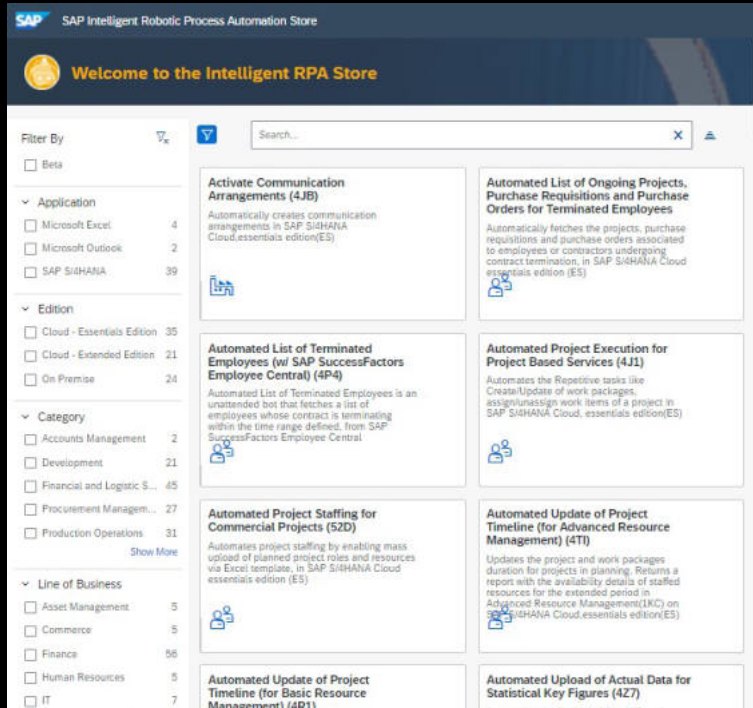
SAP SAP Intelligent Robotic Process Automation Store

Welcome to the Intelligent RPA Store

Filter By

Beta

Application
Microsoft Excel 4
Microsoft Outlook 2
SAP S/4HANA 39

Edition
Cloud - Essentials Edition 35
Cloud - Extended Edition 21
On Premise 24

Category
Accounts Management 2
Development 21
Financial and Logistic S... 45
Procurement Managem... 27
Production Operations 31
Show More

Line of Business
Asset Management 5
Commerce 5
Finance 56
Human Resources 5
IT 7

Search...

Activate Communication Arrangements (4JB)
Automatically creates communication arrangements in SAP S/4HANA Cloud,essentials edition(ES)

Automated List of Ongoing Projects, Purchase Requisitions and Purchase Orders for Terminated Employees
Automatically fetches the projects, purchase requisitions and purchase orders associated to employees or contractors undergoing contract termination, in SAP S/4HANA Cloud essentials edition (ES)

Automated List of Terminated Employees (w/ SAP SuccessFactors Employee Central) (4P4)
Automated List of Terminated Employees is an unattended bot that fetches a list of employees whose contract is terminating within the time range defined, from SAP SuccessFactors Employee Central

Automated Project Execution for Project Based Services (4J1)
Automates the Repetitive tasks like Create/Update of work packages, assign/unassign work items of a project in SAP S/4HANA Cloud, essentials edition(ES)

Automated Project Staffing for Commercial Projects (52D)
Automates project staffing by enabling mass upload of planned project roles and resources via Excel template, in SAP S/4HANA Cloud essentials edition (ES)

Automated Update of Project Timeline (for Advanced Resource Management) (4TI)
Updates the project and work packages duration for projects in planning. Returns a report with the availability details of staffed resources for the extended period in Advanced Resource Management(1KC) on SAP S/4HANA Cloud,essentials edition(ES)

Automated Update of Project Timeline (for Basic Resource Management) (4R1)

Automated Upload of Actual Data for Statistical Key Figures (4Z7)